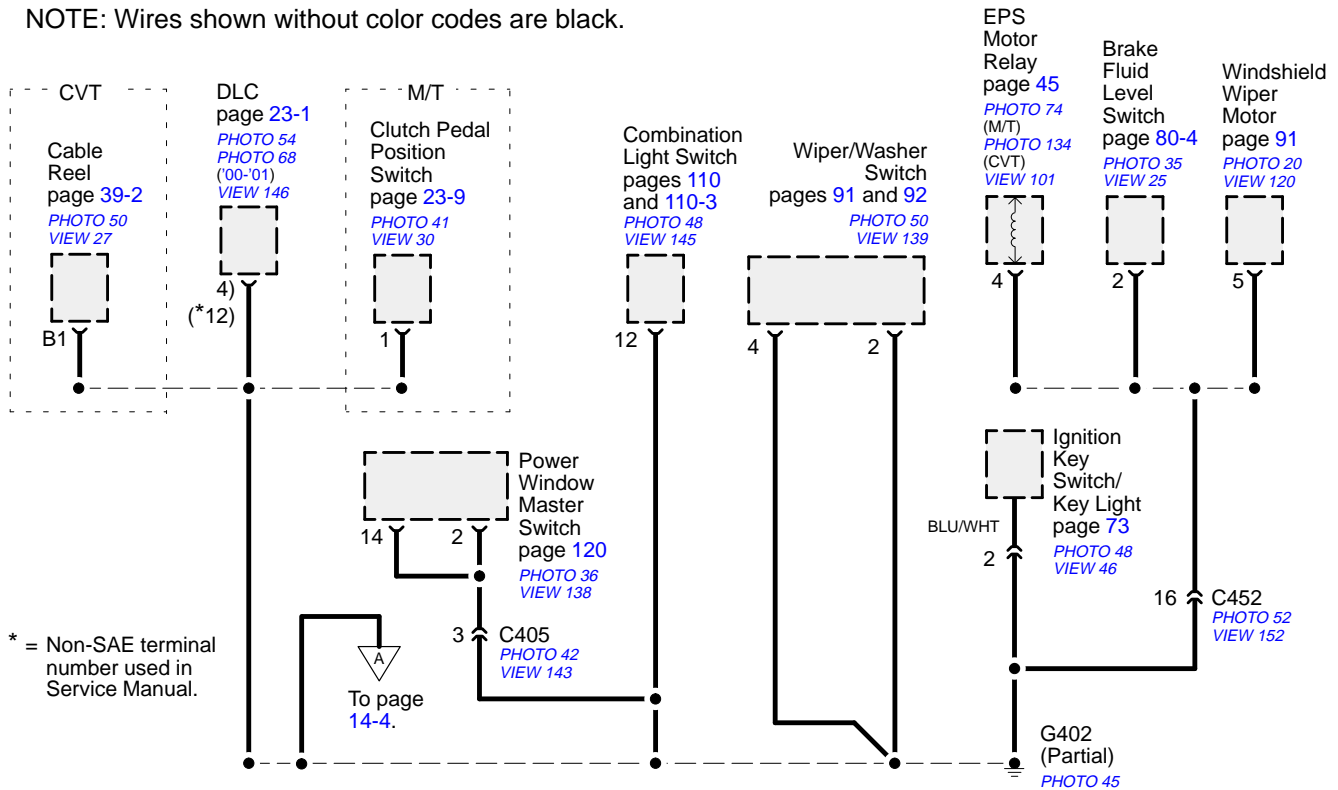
NOTE: Wires shown without color codes are black.

CVT

Cable Reel page 39-2
PHOTO 50
VIEW 27

B1

DLC page 23-1
PHOTO 54
PHOTO 68
('00-'01)
VIEW 146

4)
(*12)

M/T

Clutch Pedal Position Switch page 23-9
PHOTO 41
VIEW 30

1

Combination Light Switch pages 110 and 110-3
PHOTO 48
VIEW 145

12

Wiper/Washer Switch pages 91 and 92
PHOTO 50
VIEW 139

4 2

EPS Motor Relay page 45
PHOTO 74
(M/T)
PHOTO 134
(CVT)
VIEW 101

4

Brake Fluid Level Switch page 80-4
PHOTO 35
VIEW 25

2

Windshield Wiper Motor page 91
PHOTO 20
VIEW 120

5

Power Window Master Switch page 120
PHOTO 36
VIEW 138

14 2

3 C405
PHOTO 42
VIEW 143

A

To page 14-4.

Ignition Key Switch/ Key Light page 73
PHOTO 48
VIEW 46

BLU/WHT
2

16 C452
PHOTO 52
VIEW 152

G402 (Partial)
PHOTO 45

* = Non-SAE terminal number used in Service Manual.